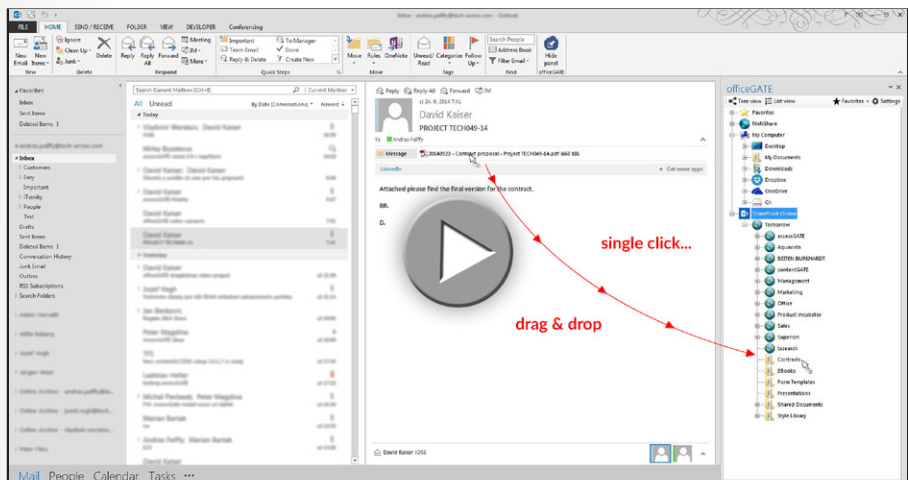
Inbox - andrea.palffy@tech-sense.com - Outlook

FILE HOME SEND / RECEIVE FOLDER VIEW DEVELOPER Conferencing

New Email New Items Ignore Clean Up Junk Delete Reply Reply All Forward Meeting IM More Important Team Email Reply & Delete To Manager Done Create New Move Rules OneNote Unread/Read Categorize Follow Up Search People Address Book Filter Email Hide panel

New Delete Respond Quick Steps Move Tags Find officeGATE

Favorites
Inbox
Sent Items
Deleted Items 1

Inbox
Customers
Fairy
Important
iTernity
People
Test
Drafts
Sent Items
Deleted Items 1
Conversation History
Junk Email
Outbox
RSS Subscriptions
Search Folders

Mail People Calendar Tasks ···

Search Current Mailbox (Ctrl+E) Current Mailbox
All Unread By Date (Conversations) Newest
Today
Vladimir Mendocz; David Kaiser
Mirka Bozekova
David Kaiser
David Kaiser; Dávid Kaiser
David Kaiser
David Kaiser
David Kaiser
PROJECT TECH049-14
Yesterday
David Kaiser
Jozef Vegh
Jan Bentkovic
Peter Magdina
TFS
Ladislav Helter
Michal Pavlasek; Peter Magdina
Marian Bartak
Andrea Palffy; Marian Bartak
David Kaiser

Reply Reply All Forward IM
st 24. 9. 2014 7:41
David Kaiser
PROJECT TECH049-14
To Andrea Palffy
Message 20140923 – Contract proposal – Project TECH049-14.pdf (668 KB)
LinkedIn + Get more apps
Attached please find the final version for the contract.
BR,
D.
David Kaiser (OSI)

single click...
drag & drop

officeGATE
Tree view List view Favorites Settings
Favorites
NishShare
My Computer
Desktop
My Documents
Downloads
Dropbox
OneDrive
C:\
SharePoint Online
Techsense
accessGATE
Aquavorti
BEITEN BURKHARDT
contentGATE
Management
Marketing
Office
Product incubator
Sales
Saperion
tasearch
Contracts
EBooks
Form Templates
Presentations
Shared Documents
Style Library